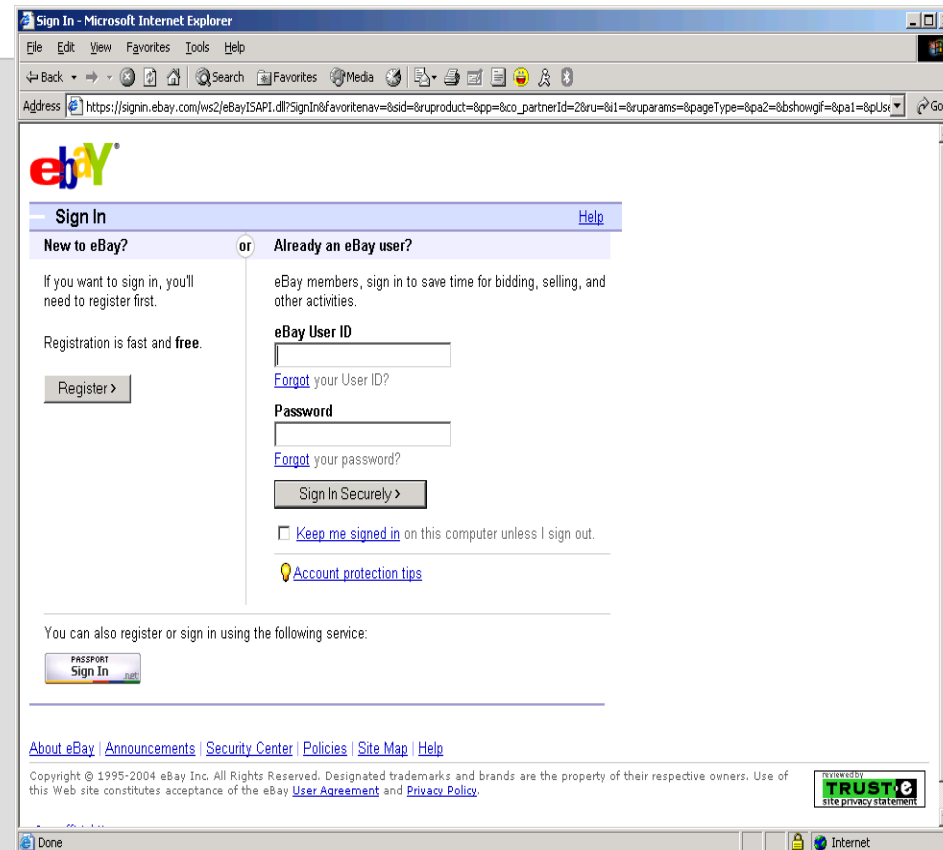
Sign In - Microsoft Internet Explorer

File Edit View Favorites Tools Help

Back Search Favorites Media

Address https://signin.ebay.com/ws2/eBayISAPI.dll?SignIn&favoritenav=&sid=&ruproduct=&pp=&co_partnerId=2&ru=&i1=&ruparams=&pageType=&pa2=&bshowgif=&pa1=&pUse

Go

ebY

Sign In

Help

New to eBay?

or

Already an eBay user?

If you want to sign in, you'll need to register first.

Registration is fast and **free**.

Register >

eBay members, sign in to save time for bidding, selling, and other activities.

**eBay User ID**

Forgot your User ID?

**Password**

Forgot your password?

Sign In Securely >

Keep me signed in on this computer unless I sign out.

Account protection tips

You can also register or sign in using the following service:

PASSPORT Sign In .net

About eBay | Announcements | Security Center | Policies | Site Map | Help

Copyright © 1995-2004 eBay Inc. All Rights Reserved. Designated trademarks and brands are the property of their respective owners. Use of this Web site constitutes acceptance of the eBay User Agreement and Privacy Policy.

reviewed by TRUSTe site privacy statement

Done

Internet